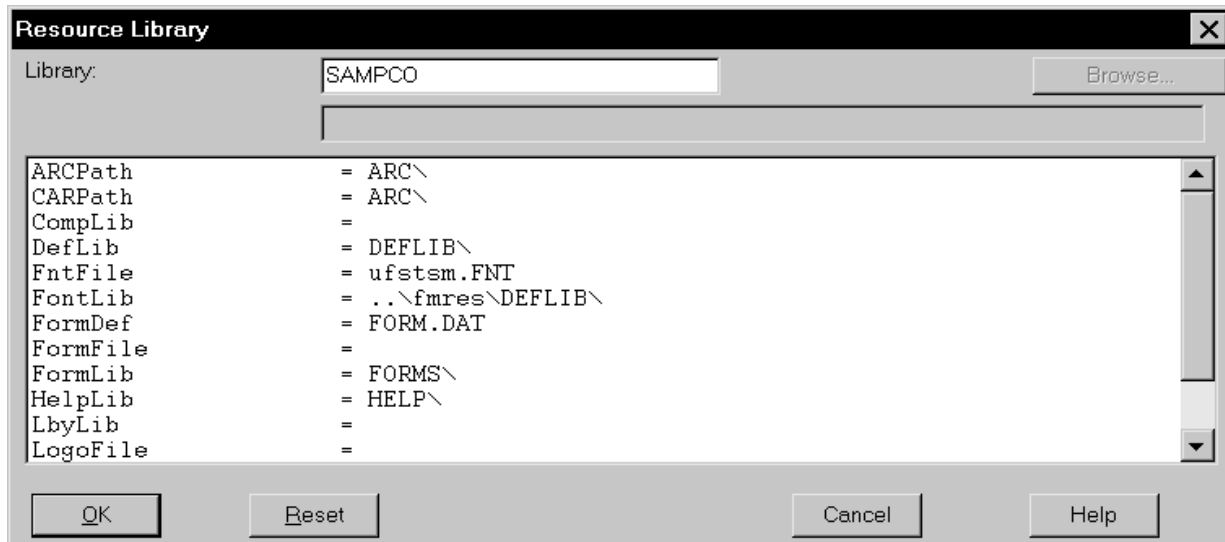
Resource Library

Library: SAMPCO

Browse...

| | |
|---|---|
| ARCPath | = ARC\ |
| CARPath | = ARC\ |
| CompLib | = |
| DefLib | = DEFLIB\ |
| FntFile | = ufstsm.FNT |
| FontLib | = ..\fmres\DEFLIB\ |
| FormDef | = FORM.DAT |
| FormFile | = |
| FormLib | = FORMS\ |
| HelpLib | = HELP\ |
| LbyLib | = |
| LogoFile | = |

OK Reset Cancel Help